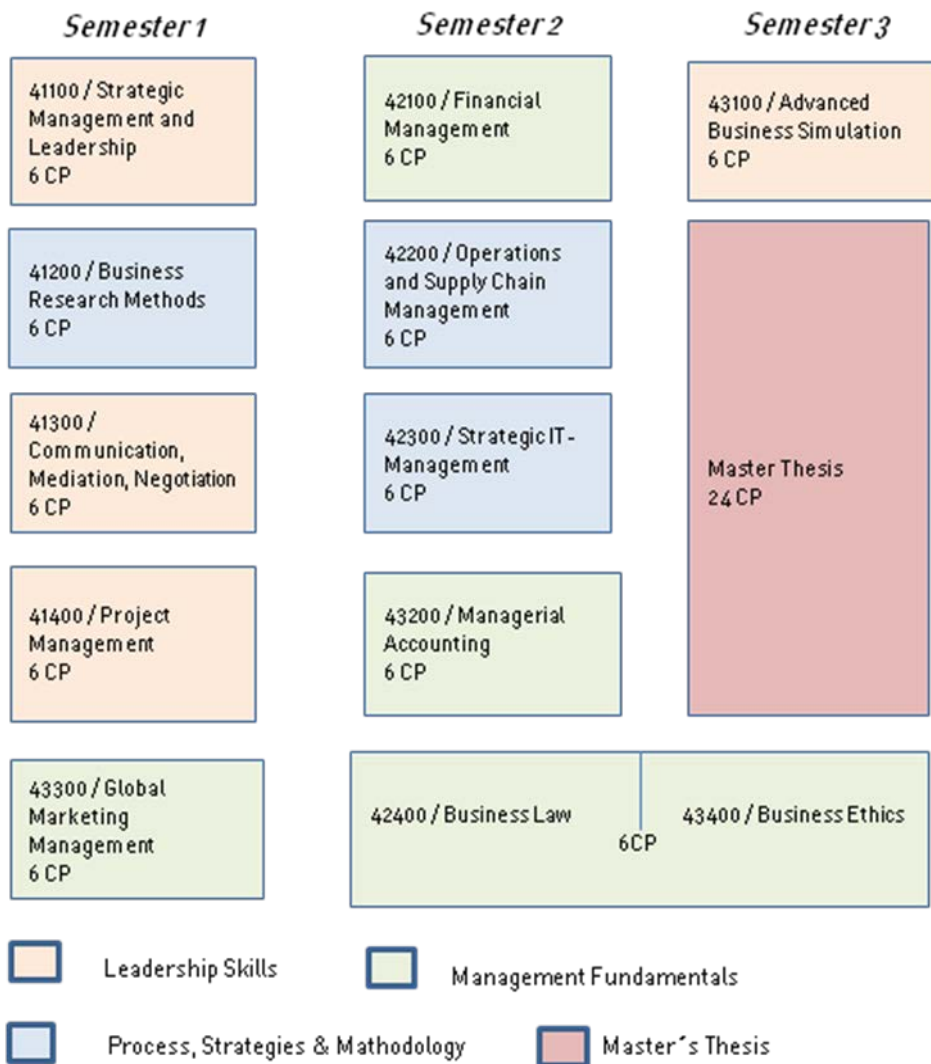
Semester 1

41100 / Strategic Management and Leadership
6 CP

41200 / Business Research Methods
6 CP

41300 / Communication, Mediation, Negotiation
6 CP

41400 / Project Management
6 CP

43300 / Global Marketing Management
6 CP

Semester 2

42100 / Financial Management
6 CP

42200 / Operations and Supply Chain Management
6 CP

42300 / Strategic IT-Management
6 CP

43200 / Managerial Accounting
6 CP

42400 / Business Law

6CP

43400 / Business Ethics

Semester 3

43100 / Advanced Business Simulation
6 CP

Master Thesis
24 CP

Leadership Skills

Management Fundamentals

Process, Strategies & Mathodology

Master´s Thesis